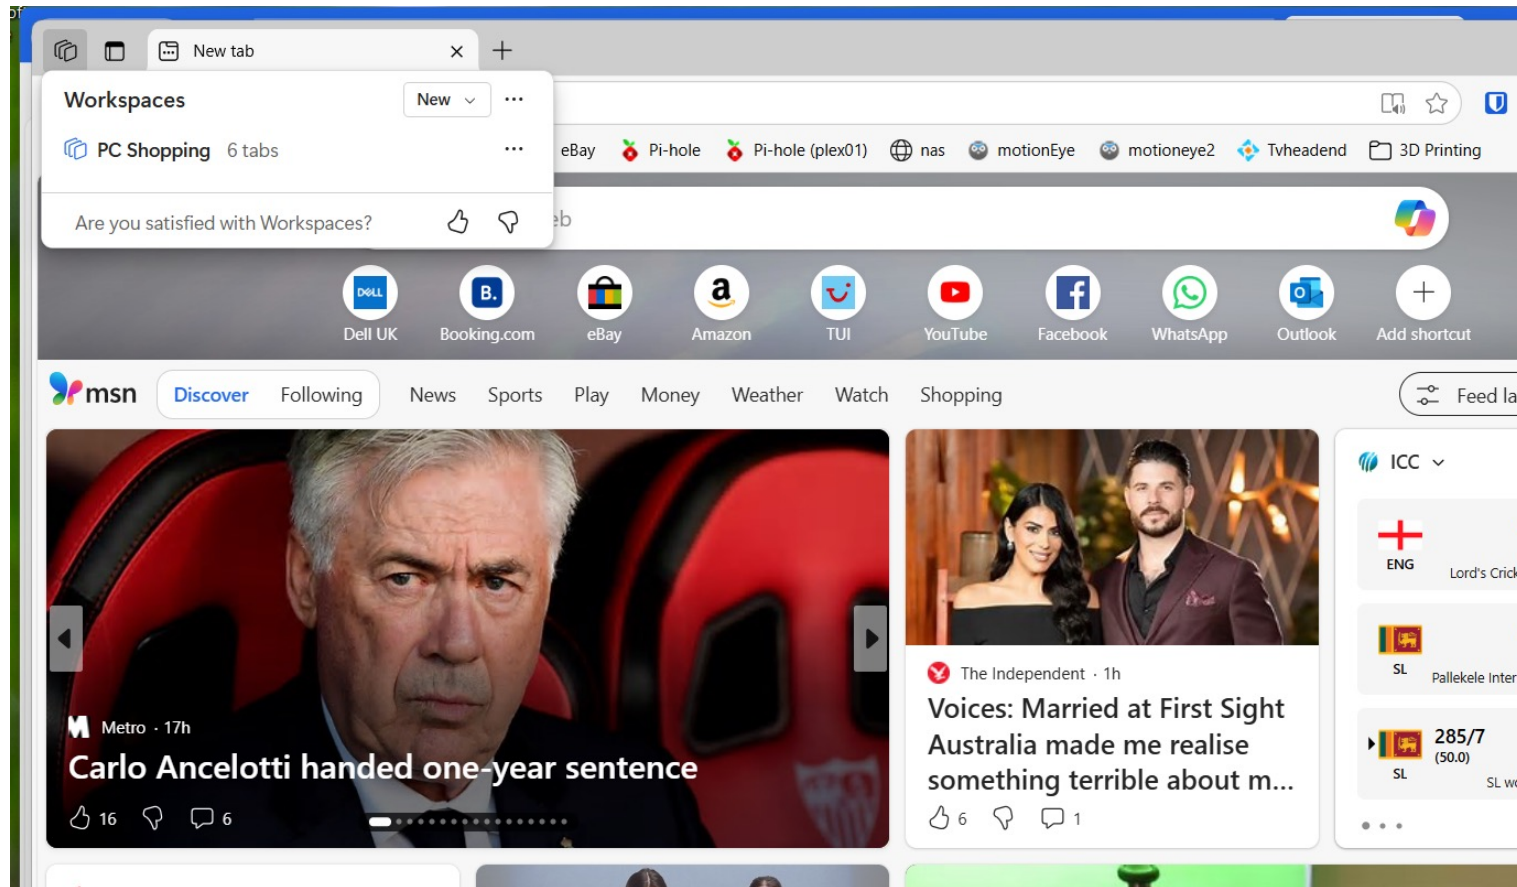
New tab

Workspaces
New
PC Shopping 6 tabs
Are you satisfied with Workspaces?

eBay Pi-hole Pi-hole (plex01) nas motionEye motioneye2 Tvheadend 3D Printing

eb

DELL
Dell UK
Booking.com
eBay
Amazon
TUI
YouTube
Facebook
WhatsApp
Outlook
Add shortcut

msn
Discover Following News Sports Play Money Weather Watch Shopping
Feed la

Metro · 17h
Carlo Ancelotti handed one-year sentence
16 6

The Independent · 1h
Voices: Married at First Sight Australia made me realise something terrible about m...
6 1

ICC
ENG
Lord's Crick
SL
Pallekele Inter
285/7
(50.0)
SL
SL wo